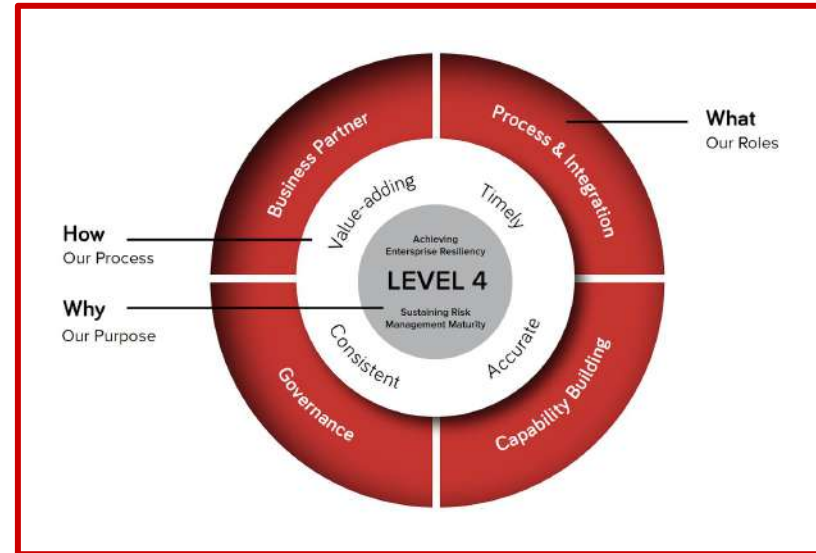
What
Our Roles

How
Our Process

Why
Our Purpose

Business Partner

Process & Integration

Governance

Capability Building

Value-adding

Timely

Consistent

Accurate

Achieving Enterprise Resiliency

LEVEL 4

Sustaining Risk Management Maturity